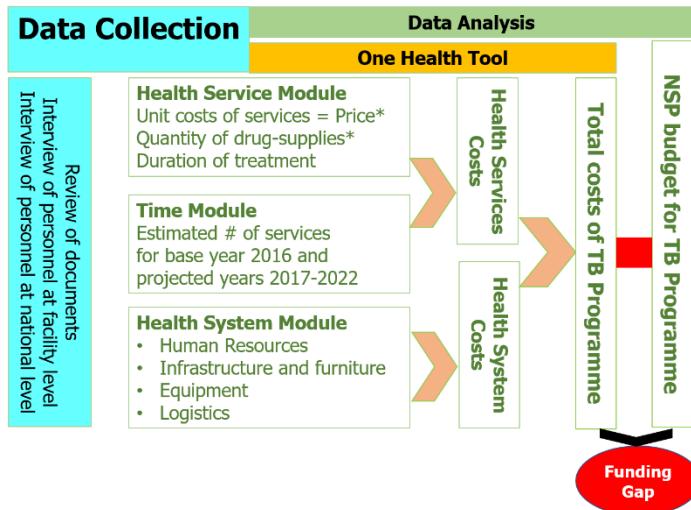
Data Collection

Data Analysis

One Health Tool

Review of documents
Interview of personnel at facility level
Interview of personnel at national level

Health Service Module
Unit costs of services = Price*
Quantity of drug-supplies*
Duration of treatment

Time Module
Estimated # of services for base year 2016 and projected years 2017-2022

Health System Module
• Human Resources
• Infrastructure and furniture
• Equipment
• Logistics

Health Services Costs

Health System Costs

Total costs of TB Programme

NSP budget for TB Programme

Funding Gap